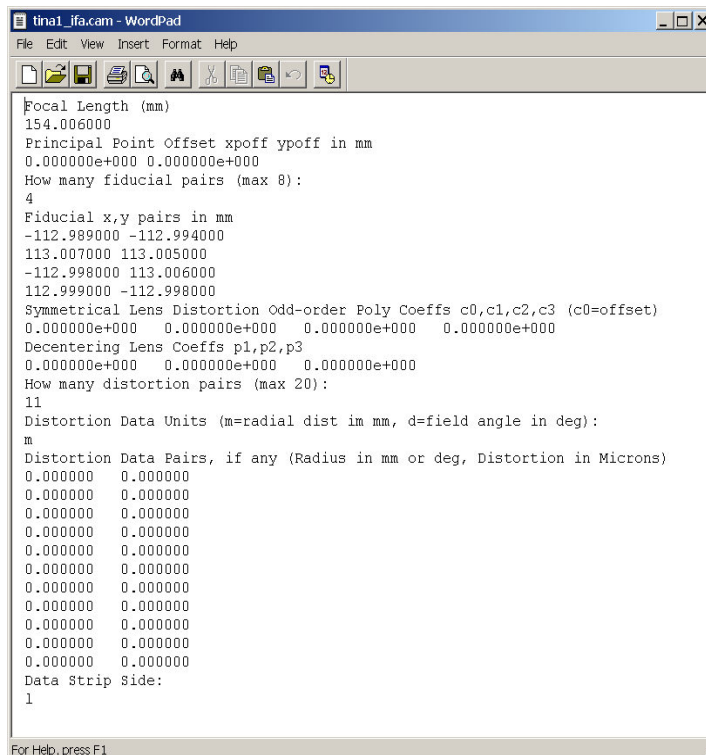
tina1_ifa.cam - WordPad

File Edit View Insert Format Help

Focal Length (mm)
154.006000
Principal Point Offset xpoff ypoff in mm
0.000000e+000 0.000000e+000
How many fiducial pairs (max 8):
4
Fiducial x,y pairs in mm
-112.989000 -112.994000
113.007000 113.005000
-112.998000 113.006000
112.999000 -112.998000
Symmetrical Lens Distortion Odd-order Poly Coeffs c0,c1,c2,c3 (c0=offset)
0.000000e+000 0.000000e+000 0.000000e+000 0.000000e+000
Decentering Lens Coeffs p1,p2,p3
0.000000e+000 0.000000e+000 0.000000e+000
How many distortion pairs (max 20):
11
Distortion Data Units (m=radial dist im mm, d=field angle in deg):
m
Distortion Data Pairs, if any (Radius in mm or deg, Distortion in Microns)
0.000000 0.000000
0.000000 0.000000
0.000000 0.000000
0.000000 0.000000
0.000000 0.000000
0.000000 0.000000
0.000000 0.000000
0.000000 0.000000
0.000000 0.000000
0.000000 0.000000
0.000000 0.000000
Data Strip Side:
l

For Help, press F1